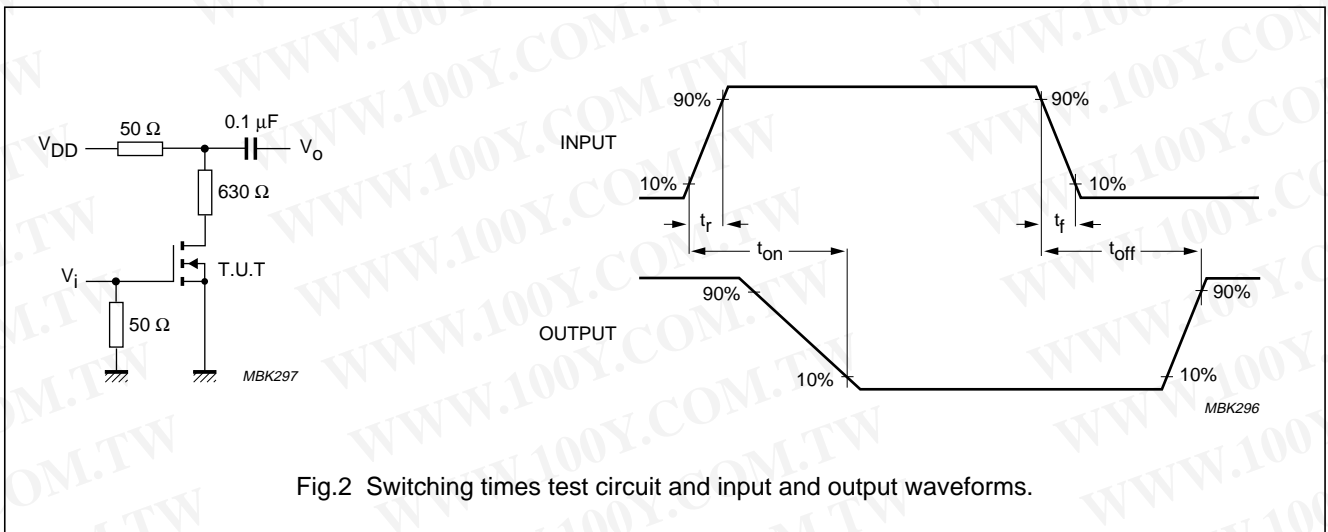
$V_{DD}$ 50 Ω 0.1 μF $V_o$

630 Ω

$V_i$ T.U.T

50 Ω

MBK297

INPUT

90% 90%

10% 10%

$t_r$ $t_f$

$t_{on}$ $t_{off}$

OUTPUT

90% 90%

10% 10%

MBK296

Fig.2 Switching times test circuit and input and output waveforms.

WWW.100Y.COM.TW